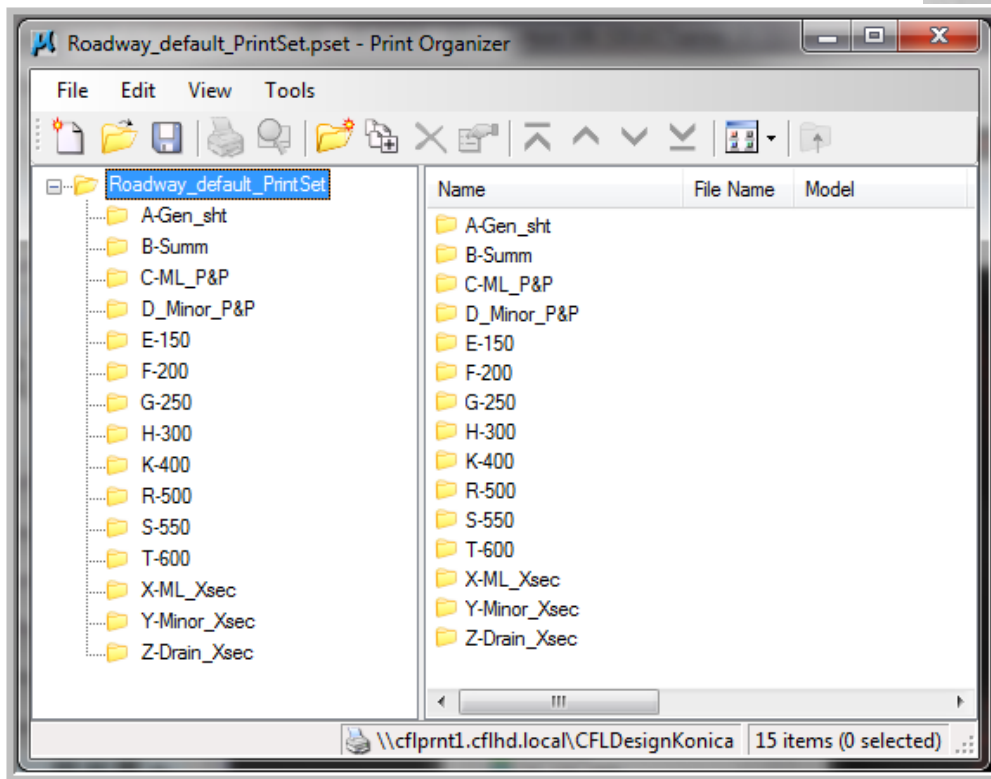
Roadway_default_PrintSet.pset - Print Organizer

File Edit View Tools

Roadway_default_PrintSet
A-Gen_sht
B-Summ
C-ML_P&P
D_Minor_P&P
E-150
F-200
G-250
H-300
K-400
R-500
S-550
T-600
X-ML_Xsec
Y-Minor_Xsec
Z-Drain_Xsec

| Name | File Name | Model |
|---|---|---|
| A-Gen_sht | | |
| B-Summ | | |
| C-ML_P&P | | |
| D_Minor_P&P | | |
| E-150 | | |
| F-200 | | |
| G-250 | | |
| H-300 | | |
| K-400 | | |
| R-500 | | |
| S-550 | | |
| T-600 | | |
| X-ML_Xsec | | |
| Y-Minor_Xsec | | |
| Z-Drain_Xsec | | |

\\cflprnt1.cflhd.local\CFLDesignKonica 15 items (0 selected)